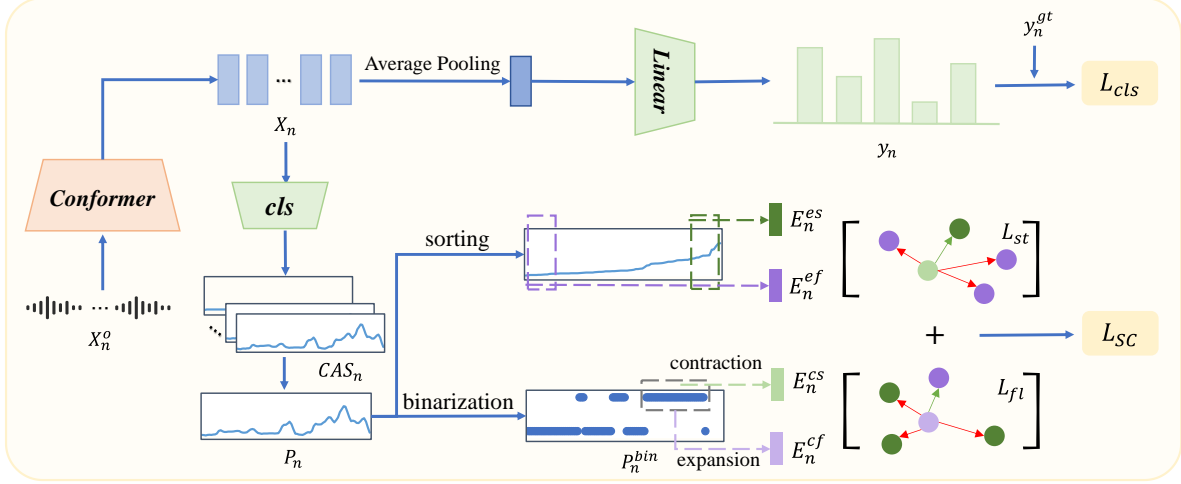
$y_n^{gt}$

Average Pooling

Linear

$L_{cls}$

$X_n$

$y_n$

Conformer

cls

sorting

$E_n^{es}$

$L_{st}$

$E_n^{ef}$

+

$L_{SC}$

$X_n^o$

$CAS_n$

contraction

$E_n^{cs}$

$L_{fl}$

binarization

$P_n$

$P_n^{bin}$

expansion

$E_n^{cf}$